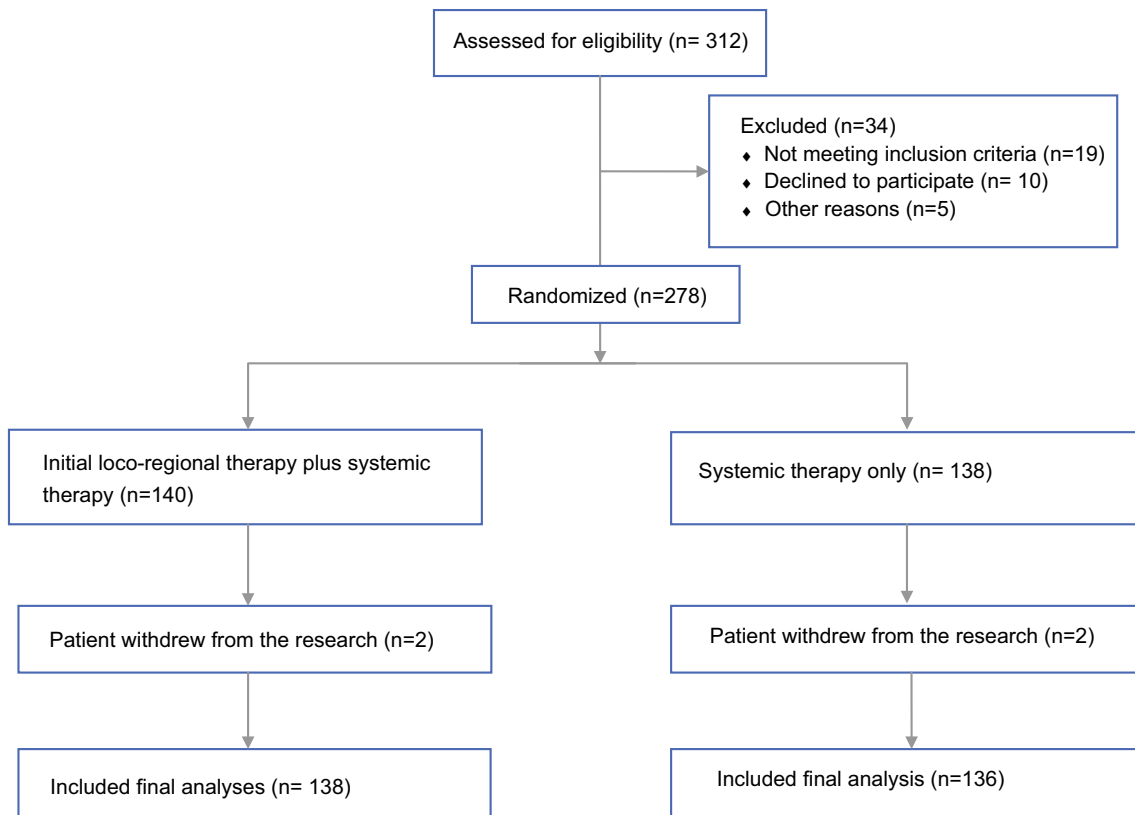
Assessed for eligibility (n= 312)

Excluded (n=34)
♦ Not meeting inclusion criteria (n=19)
♦ Declined to participate (n= 10)
♦ Other reasons (n=5)

Randomized (n=278)

Initial loco-regional therapy plus systemic therapy (n=140)

Systemic therapy only (n= 138)

Patient withdrew from the research (n=2)

Patient withdrew from the research (n=2)

Included final analyses (n= 138)

Included final analysis (n=136)